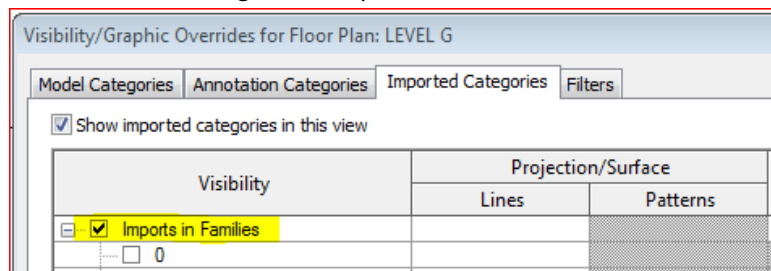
Visibility/Graphic Overrides for Floor Plan: LEVEL G

Model Categories | Annotation Categories | Imported Categories | Filters

Show imported categories in this view

| Visibility | Projection/Surface | |
|---|---|---|
| | Lines | Patterns |
| Imports in Families | | |
| 0 | | |